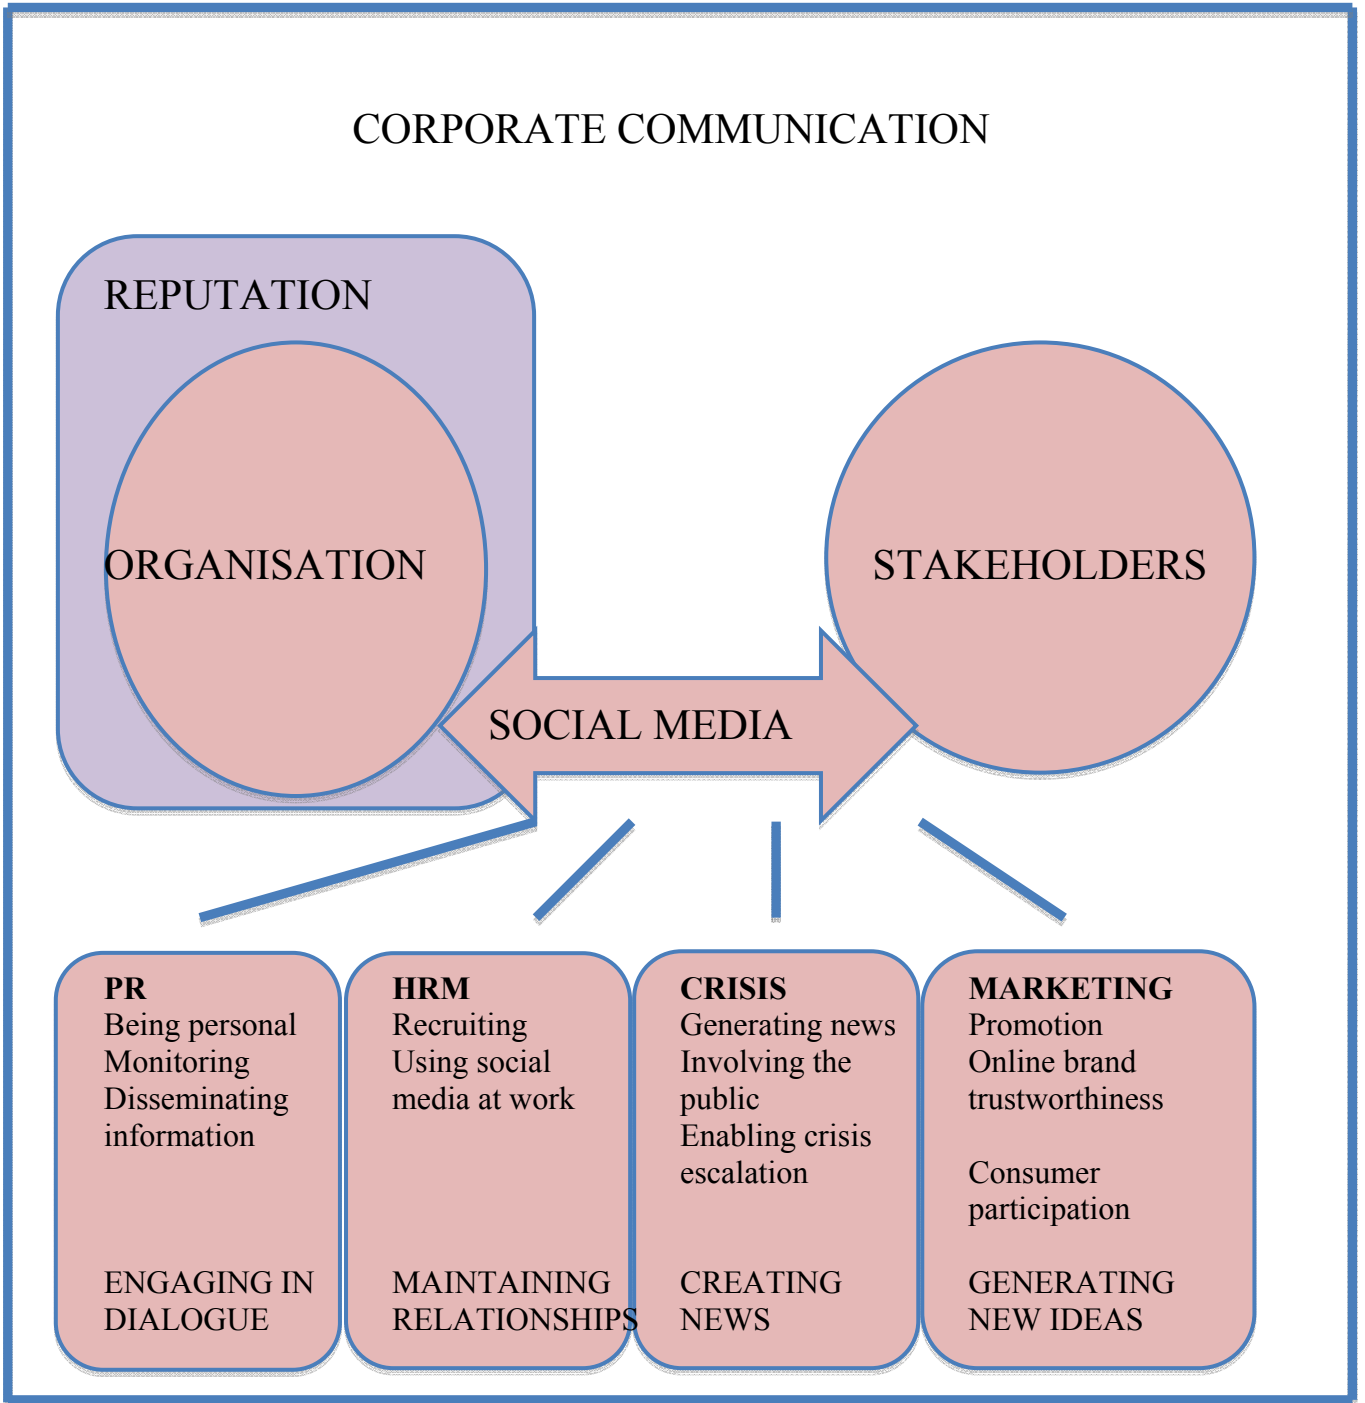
CORPORATE COMMUNICATION

REPUTATION

ORGANISATION

STAKEHOLDERS

SOCIAL MEDIA

**PR**
Being personal
Monitoring
Disseminating information

ENGAGING IN DIALOGUE

**HRM**
Recruiting
Using social media at work

MAINTAINING RELATIONSHIPS

**CRISIS**
Generating news
Involving the public
Enabling crisis escalation

CREATING NEWS

**MARKETING**
Promotion
Online brand trustworthiness

Consumer participation

GENERATING NEW IDEAS